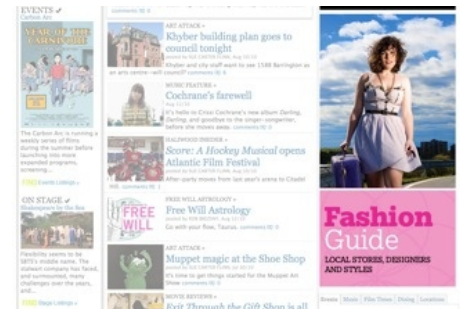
EVENTS
Carbon Arc

YEAR OF THE CARNIVORE

The Carbon Arc is running a weekly series of films during the summer before launching into more expanded programs, screening...

Events Listings »

ON STAGE
Shakespeare by the Sea

Flexibility seems to be SBTS's middle name. The stalwart company has faced, and surmounted, many challenges over the years, and...

Stage Listings »

comments (0)

ART ATTACK »
Khyber building plan goes to council tonight
Posted by SUE CARTER FLINN, Aug 10/10
Khyber and city staff want to see 1588 Barrington as an arts centre—will council? comments (0)

MUSIC FEATURE »
Cochrane's farewell
Aug 12/10
It's hello to Crissi Cochrane's new album Darling, Darling, and goodbye to the singer-songwriter, before she moves away. comments (0)

HALIFAX INSIDER »
Score: A Hockey Musical opens Atlantic Film Festival
Aug 10/10
After-party moves from last year's venue to Citadel Hill. comments (0)

FREE WILL

FREE WILL ASTROLOGY »
Free Will Astrology
Aug 12/10
Go with your flow, Taurus. comments (0)

ART ATTACK »
Muppet magic at the Shoe Shop
Posted by SUE CARTER FLINN, Aug 10/10
It's time to get things started for the Muppet Art Show comments (0)

MOVIE REVIEWS »
Exit Through the Gift Shop is all

Fashion Guide
LOCAL STORES, DESIGNERS AND STYLES

Stores | Music | Film Times | Dining | Locations